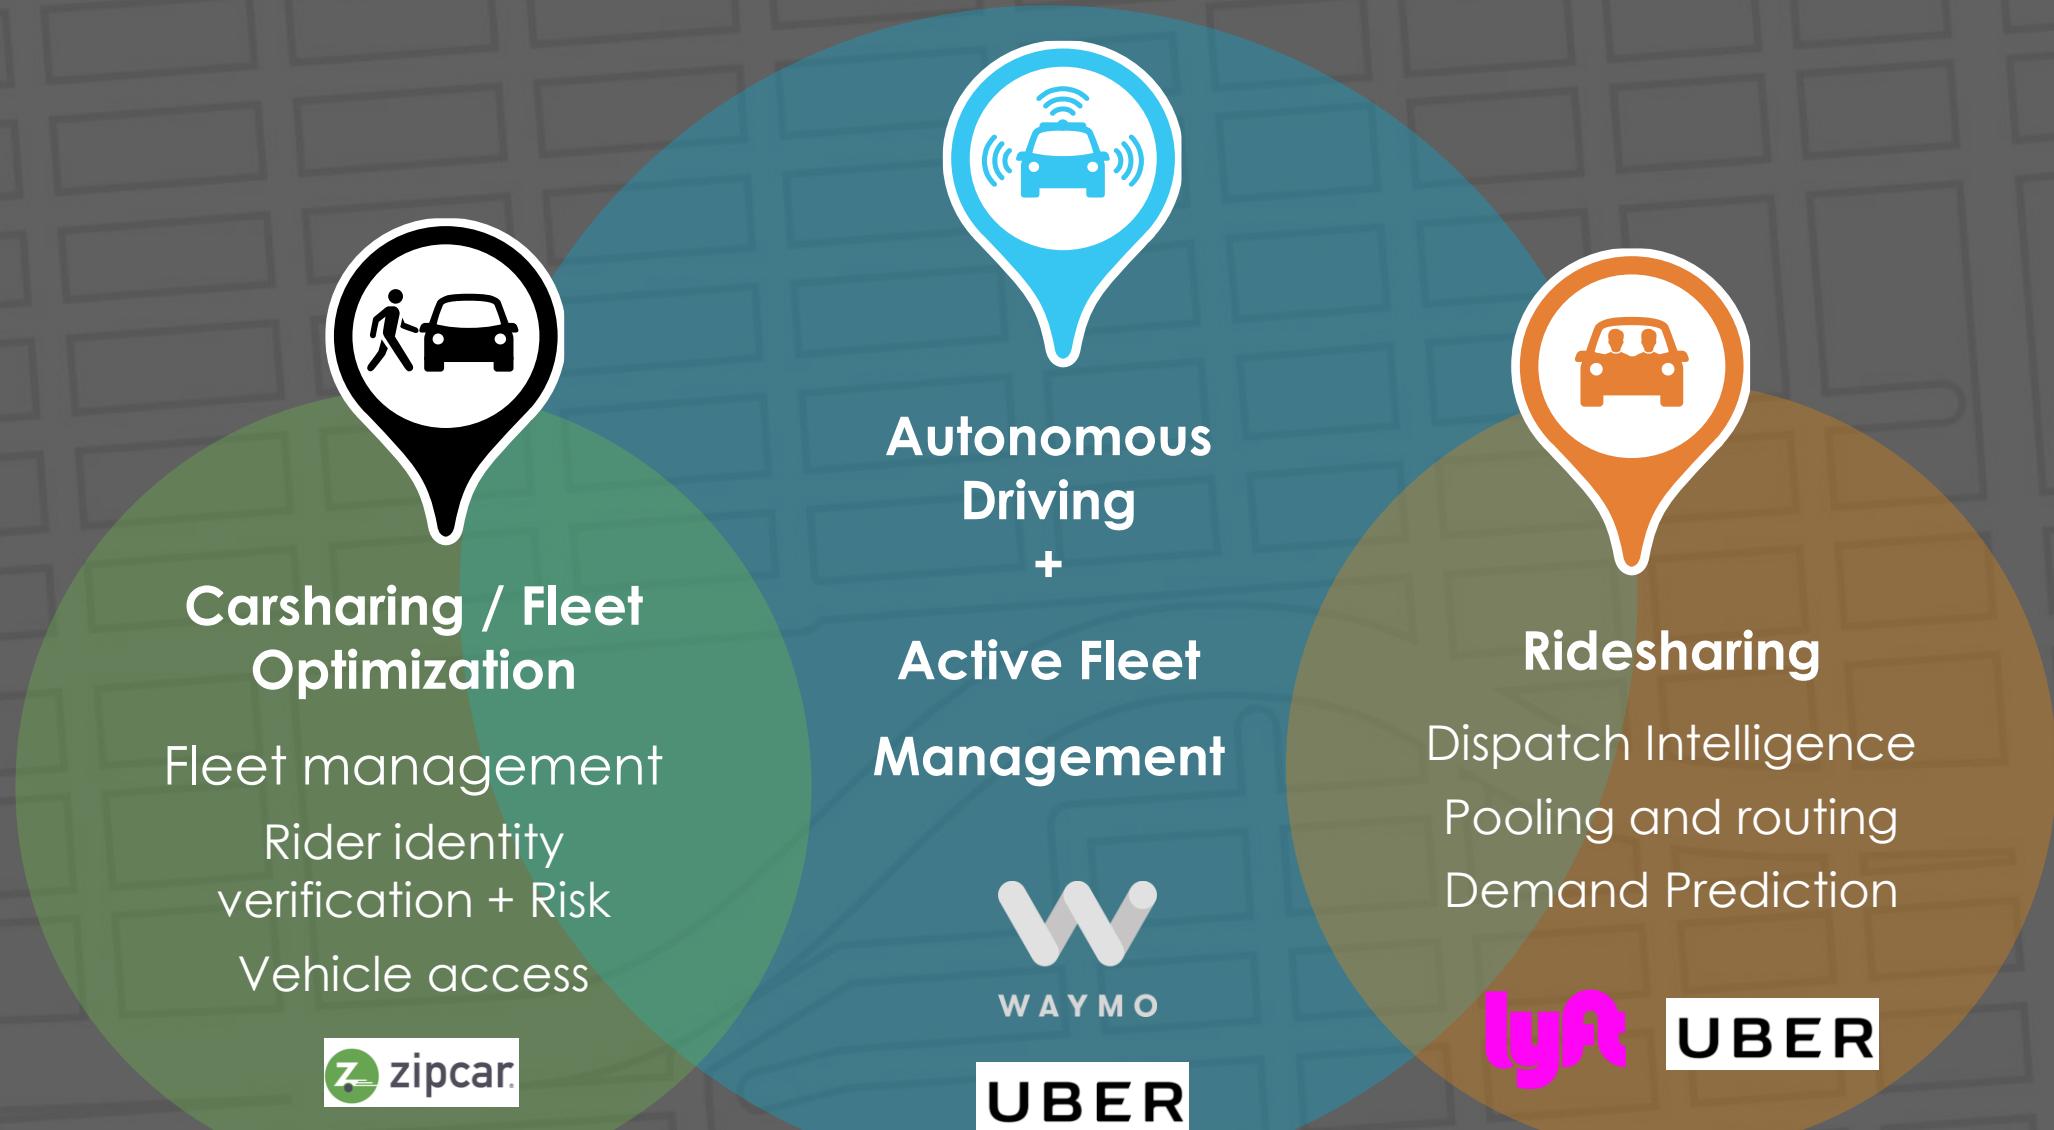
Carsharing / Fleet Optimization

Fleet management

Rider identity verification + Risk

Vehicle access

zipcar

Autonomous Driving

+

Active Fleet

Management

WAYMO

UBER

Ridesharing

Dispatch Intelligence

Pooling and routing

Demand Prediction

lyft

UBER